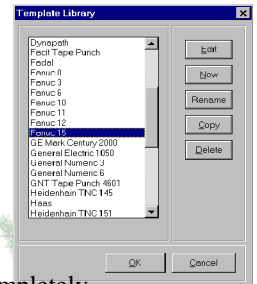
Template Library

Dynapath
Facit Tape Punch
Fadal
Fanuc 0
Fanuc 3
Fanuc 6
Fanuc 10
Fanuc 11
Fanuc 12
Fanuc 15
GE Mark Century 2000
General Electric 1050
General Numeric 3
General Numeric 6
GNT Tape Punch 4601
Heidenhain TNC 145
Haas
Heidenhain TNC 151

Edit
New
Rename
Copy
Delete

OK
Cancel

mpletely